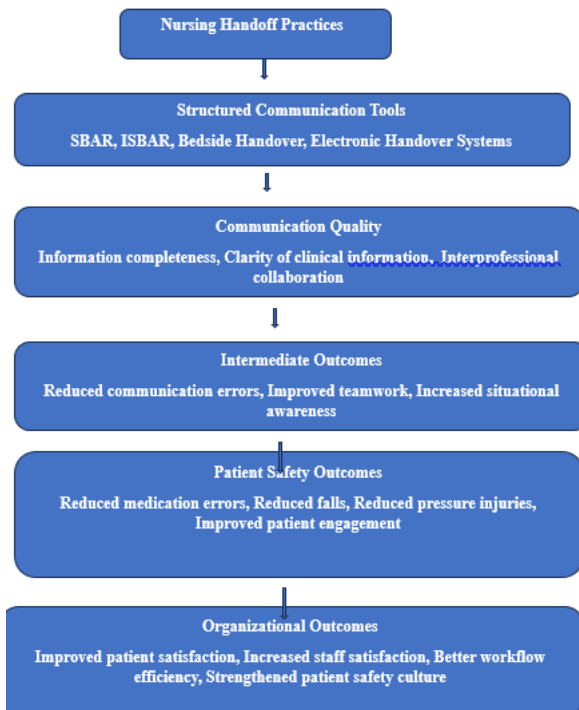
Nursing Handoff Practices

Structured Communication Tools

SBAR, ISBAR, Bedside Handover, Electronic Handover Systems

Communication Quality

Information completeness, Clarity of clinical information, Interprofessional collaboration

Intermediate Outcomes

Reduced communication errors, Improved teamwork, Increased situational awareness

Patient Safety Outcomes

Reduced medication errors, Reduced falls, Reduced pressure injuries, Improved patient engagement

Organizational Outcomes

Improved patient satisfaction, Increased staff satisfaction, Better workflow efficiency, Strengthened patient safety culture